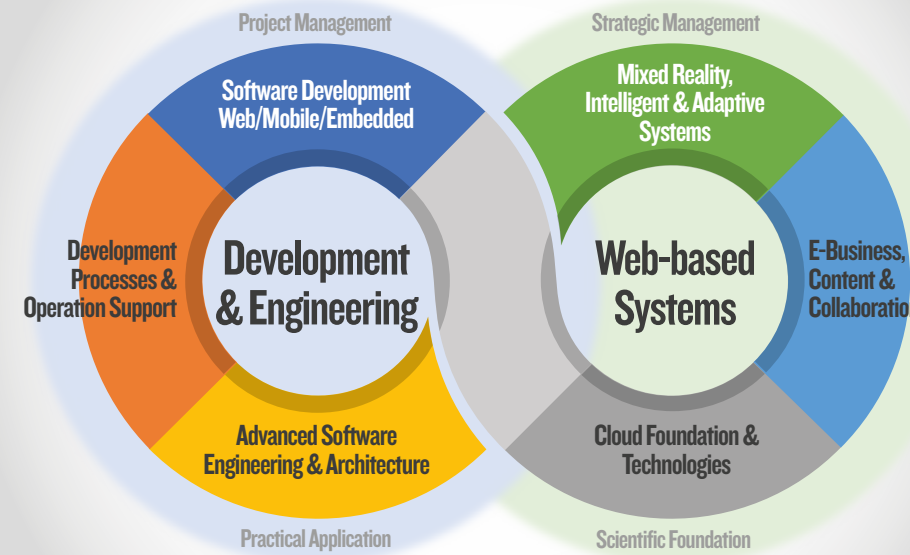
Project Management

Strategic Management

Software Development Web/Mobile/Embedded

Mixed Reality, Intelligent & Adaptive Systems

Development Processes & Operation Support

Development & Engineering

Web-based Systems

E-Business, Content & Collaboratio

Advanced Software Engineering & Architecture

Cloud Foundation & Technologies

Practical Application

Scientific Foundation